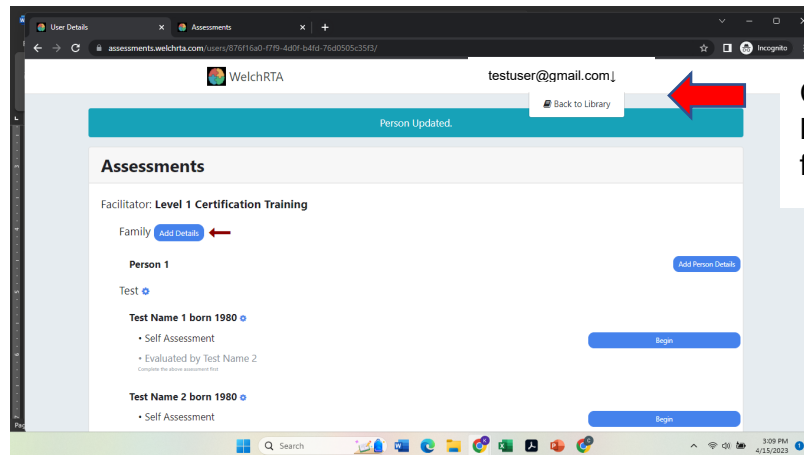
User Details ×
Assessments ×
+
assessments.welchrta.com/users/876f16a0-f7f9-4d0f-b4fd-76d0505c35f3/
Incognito

WelchRTA
testuser@gmail.com↓
Back to Library

Person Updated.

Assessments

Facilitator: Level 1 Certification Training

Family Add Details

Person 1
Add Person Details

Test

Test Name 1 born 1980
• Self Assessment
Begin
• Evaluated by Test Name 2
Complete the above assessment first

Test Name 2 born 1980
• Self Assessment
Begin

Search
3:09 PM
4/15/2023